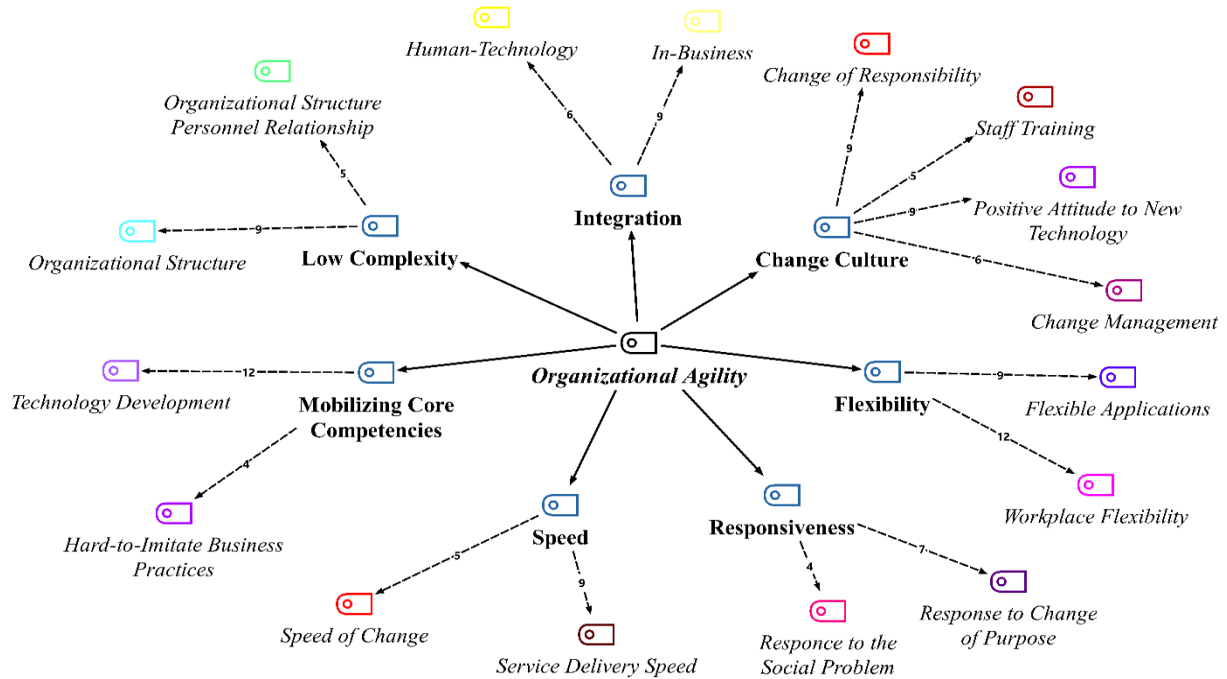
Human-Technology

In-Business

Change of Responsibility

Organizational Structure Personnel Relationship

6

9

Staff Training

9

5

Integration

5

9

Positive Attitude to New Technology

9

Organizational Structure

Low Complexity

Change Culture

6

Change Management

Organizational Agility

12

9

Technology Development

Mobilizing Core Competencies

Flexibility

Flexible Applications

12

4

Workplace Flexibility

Speed

Responsiveness

Hard-to-Imitate Business Practices

5

7

9

4

Response to Change of Purpose

Speed of Change

Responce to the Social Problem

Service Delivery Speed